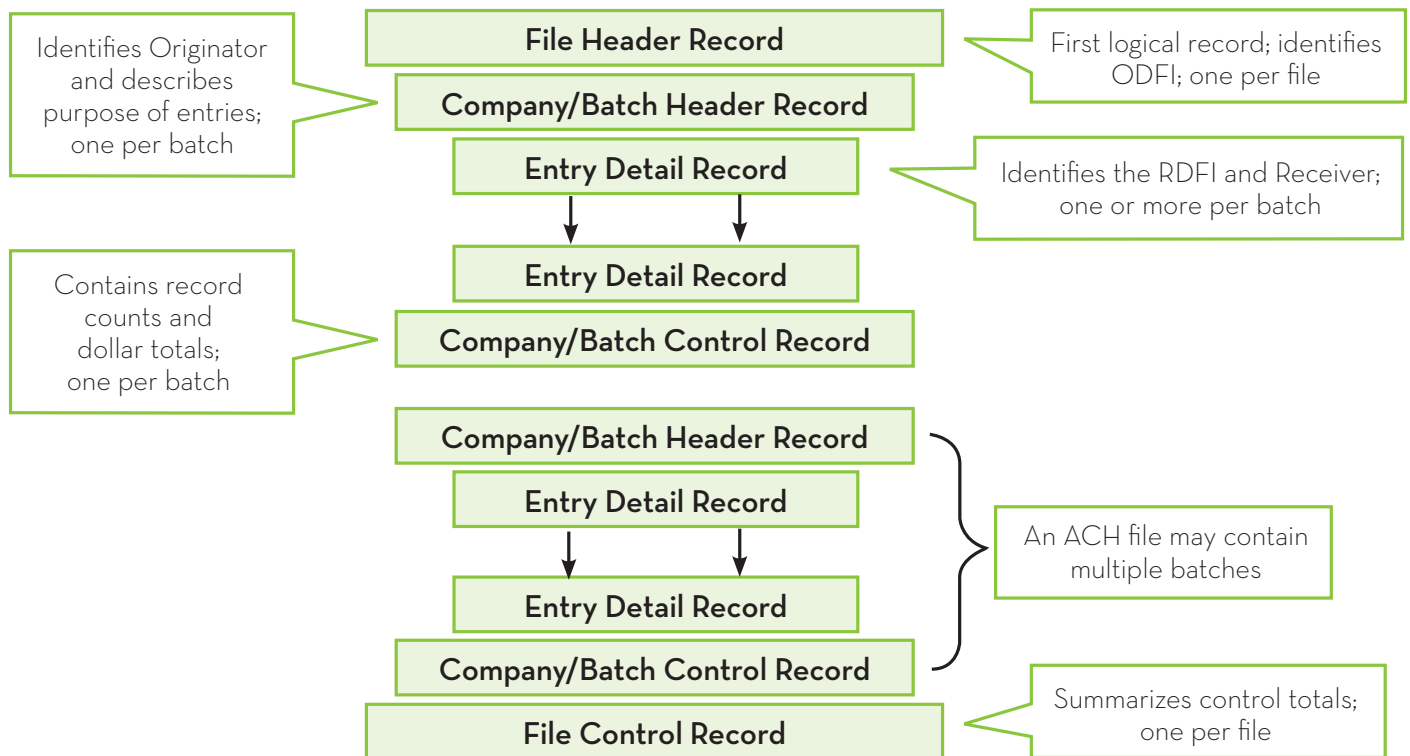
File Header Record

First logical record; identifies ODFI; one per file

Identifies Originator and describes purpose of entries; one per batch

Company/Batch Header Record

Entry Detail Record

Identifies the RDFI and Receiver; one or more per batch

Entry Detail Record

Contains record counts and dollar totals; one per batch

Company/Batch Control Record

Company/Batch Header Record

Entry Detail Record

An ACH file may contain multiple batches

Entry Detail Record

Company/Batch Control Record

Summarizes control totals; one per file

File Control Record